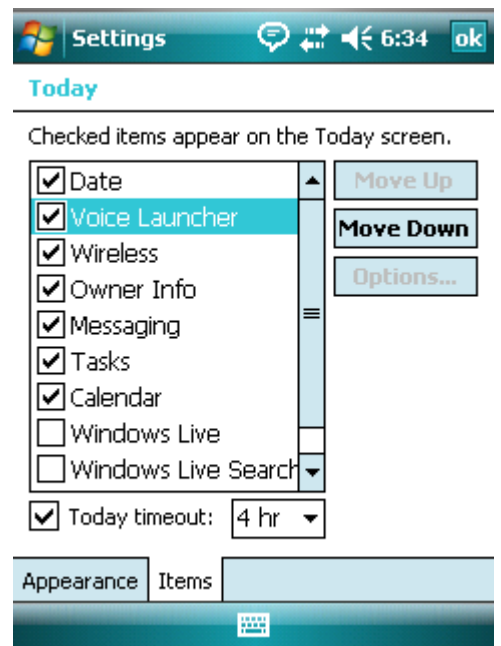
Settings 6:34 ok

Today

Checked items appear on the Today screen.

Date
Voice Launcher
Wireless
Owner Info
Messaging
Tasks
Calendar
Windows Live
Windows Live Search

Move Up
Move Down
Options...

Today timeout: 4 hr

Appearance Items